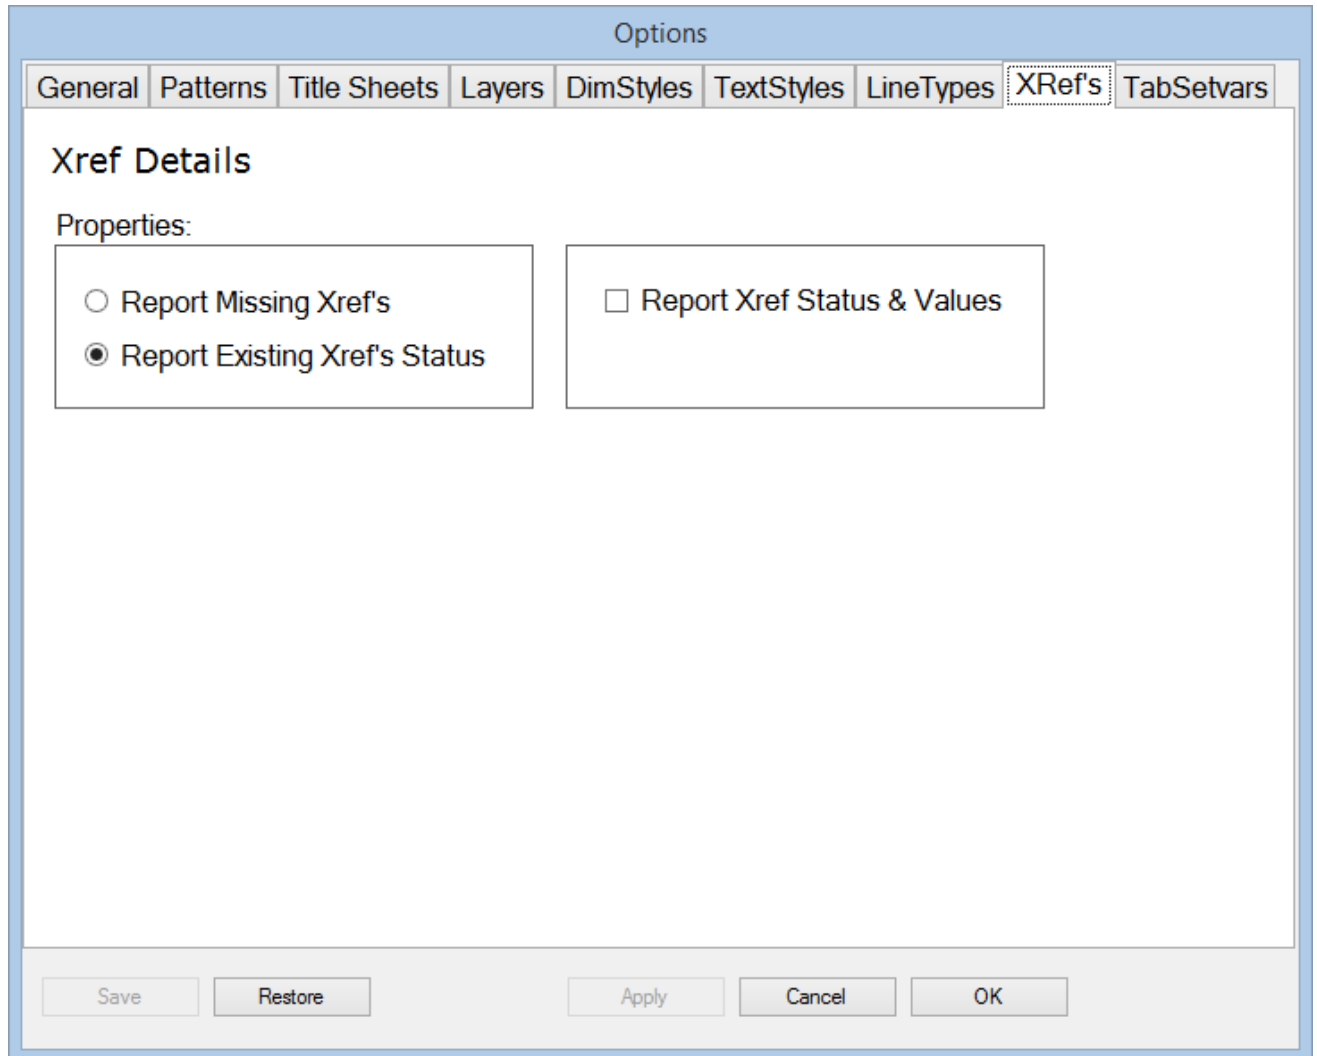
Options

General | Patterns | Title Sheets | Layers | DimStyles | TextStyles | LineTypes | XRef's | TabSetvars

Xref Details

Properties:

Report Missing Xref's
Report Existing Xref's Status

Report Xref Status & Values

Save Restore Apply Cancel OK